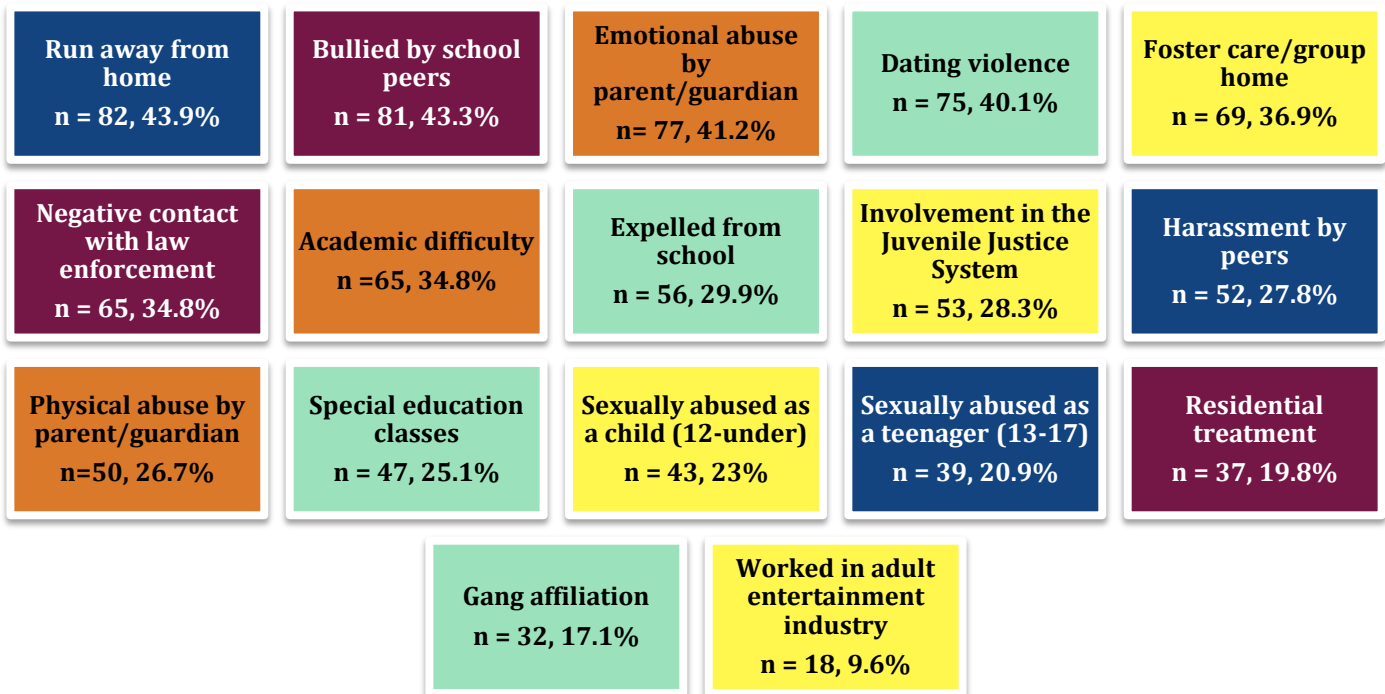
Run away from home
n = 82, 43.9%

Bullied by school peers
n = 81, 43.3%

Emotional abuse by parent/guardian
n= 77, 41.2%

Dating violence
n = 75, 40.1%

Foster care/group home
n = 69, 36.9%

Negative contact with law enforcement
n = 65, 34.8%

Academic difficulty
n =65, 34.8%

Expelled from school
n = 56, 29.9%

Involvement in the Juvenile Justice System
n = 53, 28.3%

Harassment by peers
n = 52, 27.8%

Physical abuse by parent/guardian
n=50, 26.7%

Special education classes
n = 47, 25.1%

Sexually abused as a child (12-under)
n = 43, 23%

Sexually abused as a teenager (13-17)
n = 39, 20.9%

Residential treatment
n = 37, 19.8%

Gang affiliation
n = 32, 17.1%

Worked in adult entertainment industry
n = 18, 9.6%